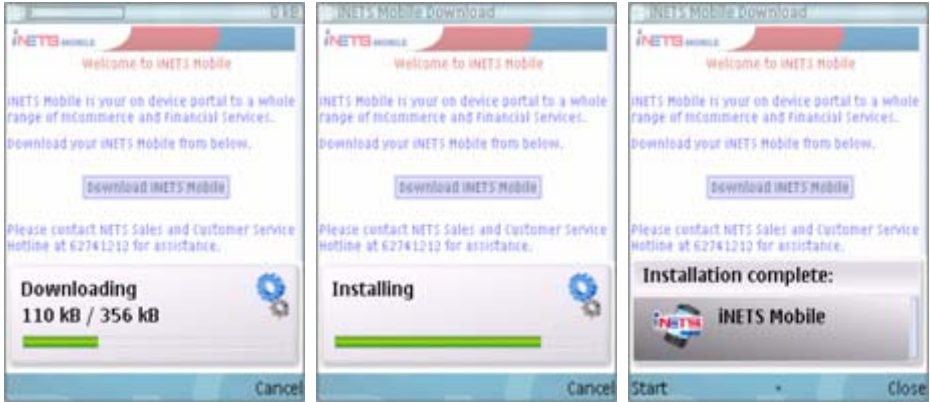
0 kB

iNETS MOBILE

Welcome to iNETS Mobile

iNETS Mobile is your on device portal to a whole range of mCommerce and Financial Services.

Download your iNETS Mobile from below.

Download iNETS Mobile

Please contact NETS Sales and Customer Service Hotline at 62741212 for assistance.

Downloading
110 kB / 356 kB

Cancel

iNETS Mobile Download

iNETS MOBILE

Welcome to iNETS Mobile

iNETS Mobile is your on device portal to a whole range of mCommerce and Financial Services.

Download your iNETS Mobile from below.

Download iNETS Mobile

Please contact NETS Sales and Customer Service Hotline at 62741212 for assistance.

Installing

Cancel

iNETS Mobile Download

iNETS MOBILE

Welcome to iNETS Mobile

iNETS Mobile is your on device portal to a whole range of mCommerce and Financial Services.

Download your iNETS Mobile from below.

Download iNETS Mobile

Please contact NETS Sales and Customer Service Hotline at 62741212 for assistance.

Installation complete:

iNETS

iNETS Mobile

Start

Close